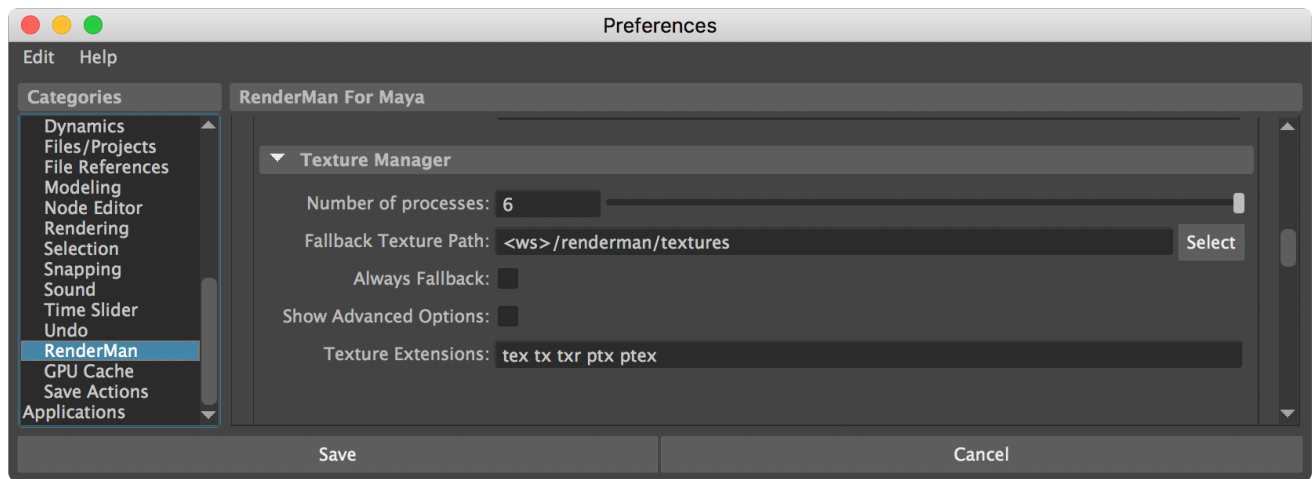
Preferences

Edit Help

Categories

Dynamics
Files/Projects
File References
Modeling
Node Editor
Rendering
Selection
Snapping
Sound
Time Slider
Undo
RenderMan
GPU Cache
Save Actions
Applications

RenderMan For Maya

Texture Manager

Number of processes: 6

Fallback Texture Path: <ws>/renderman/textures Select

Always Fallback:

Show Advanced Options:

Texture Extensions: tex tx txr ptx ptex

Save

Cancel